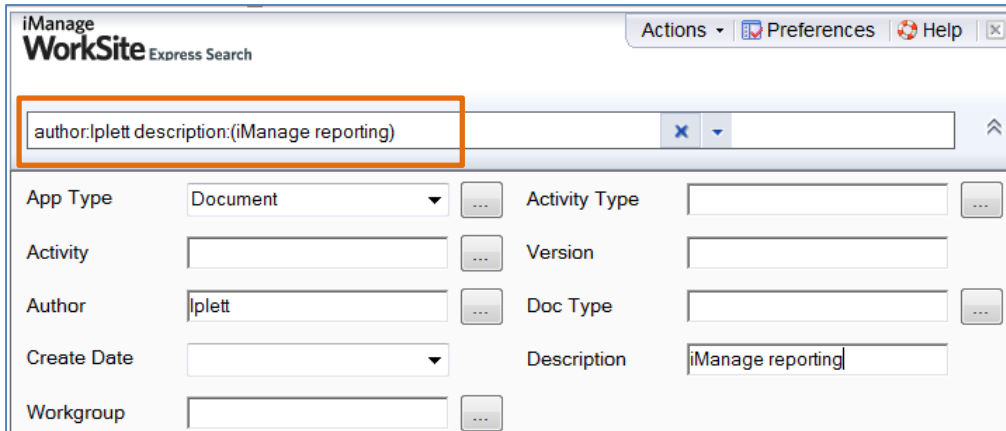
iManage
WorkSite Express Search

Actions ▾ | Preferences | Help

author:lplett description:(iManage reporting)

App Type Document ...
Activity Type ...
Activity ...
Version
Author lplett ...
Doc Type ...
Create Date
Description iManage reporting
Workgroup ...